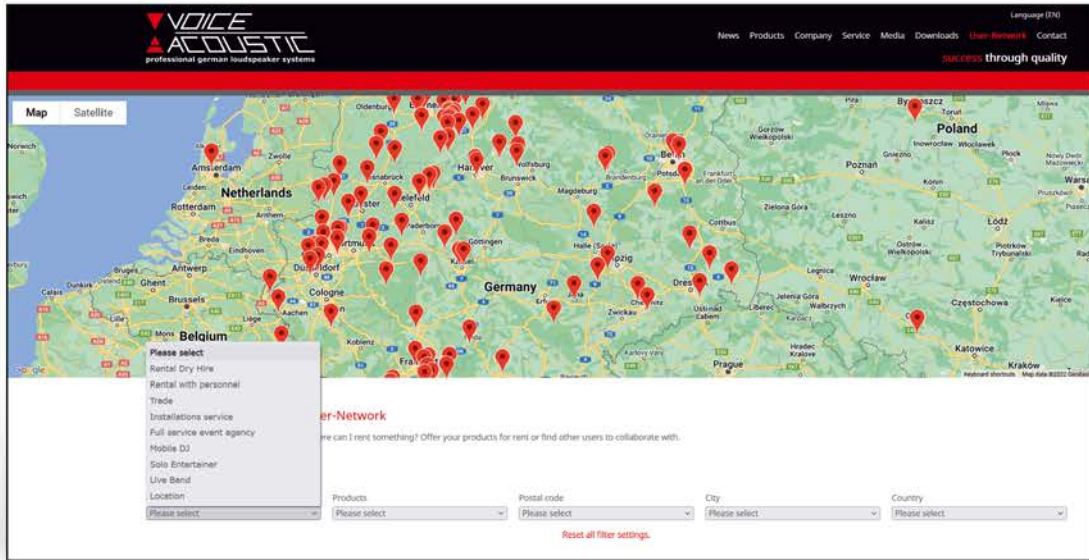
VOICE ACOUSTIC
professional german loudspeaker systems

Language (EN)

News Products Company Service Media Downloads User-Network Contact

success through quality

Map Satellite

Oldenburg Bydgoszcz Poland Norwich Amsterdam Zwolle Gorzów Wielkopolski Inowrocław Włocławek Hannover Wolfsburg Berlin Poznań Gniezno Płock Netherlands Osnabrück Brunswick Potsdam Frankfurt (Oder) Konin Leiden Bielefeld Magdeburg Rotterdam Arnhem Zielona Góra Leszno Kalisz Łódź Breda Eindhoven Dortmund Paderborn Göttingen Cottbus Halle (Saale) Leipzig Ostrów Wielkopolski Piotrków Trybunalski Antwerp Düsseldorf Kassel Bruges Ghent Cologne Germany Legnica Wrocław Dunkirk Brussels Aachen Erfurt Dresden Jelenia Góra Wałbrzych Częstochowa Kielce Belgium Zwickau Chemnitz Ústí nad Labem Liberec Mons Koblenz Karlovy Vary Hradec Králové Katowice Frankfurt Prague Kraków

Google Keyboard shortcuts Map data ©2022 GeoBasis

Please select
Rental Dry Hire
Rental with personnel
Trade
Installations service
Full service event agency
Mobile DJ
Solo Entertainer
Live Band
Location

er-Network

ere can I rent something? Offer your products for rent or find other users to collaborate with.

Products Postal code City Country

Please select Please select Please select Please select Please select

Reset all filter settings.